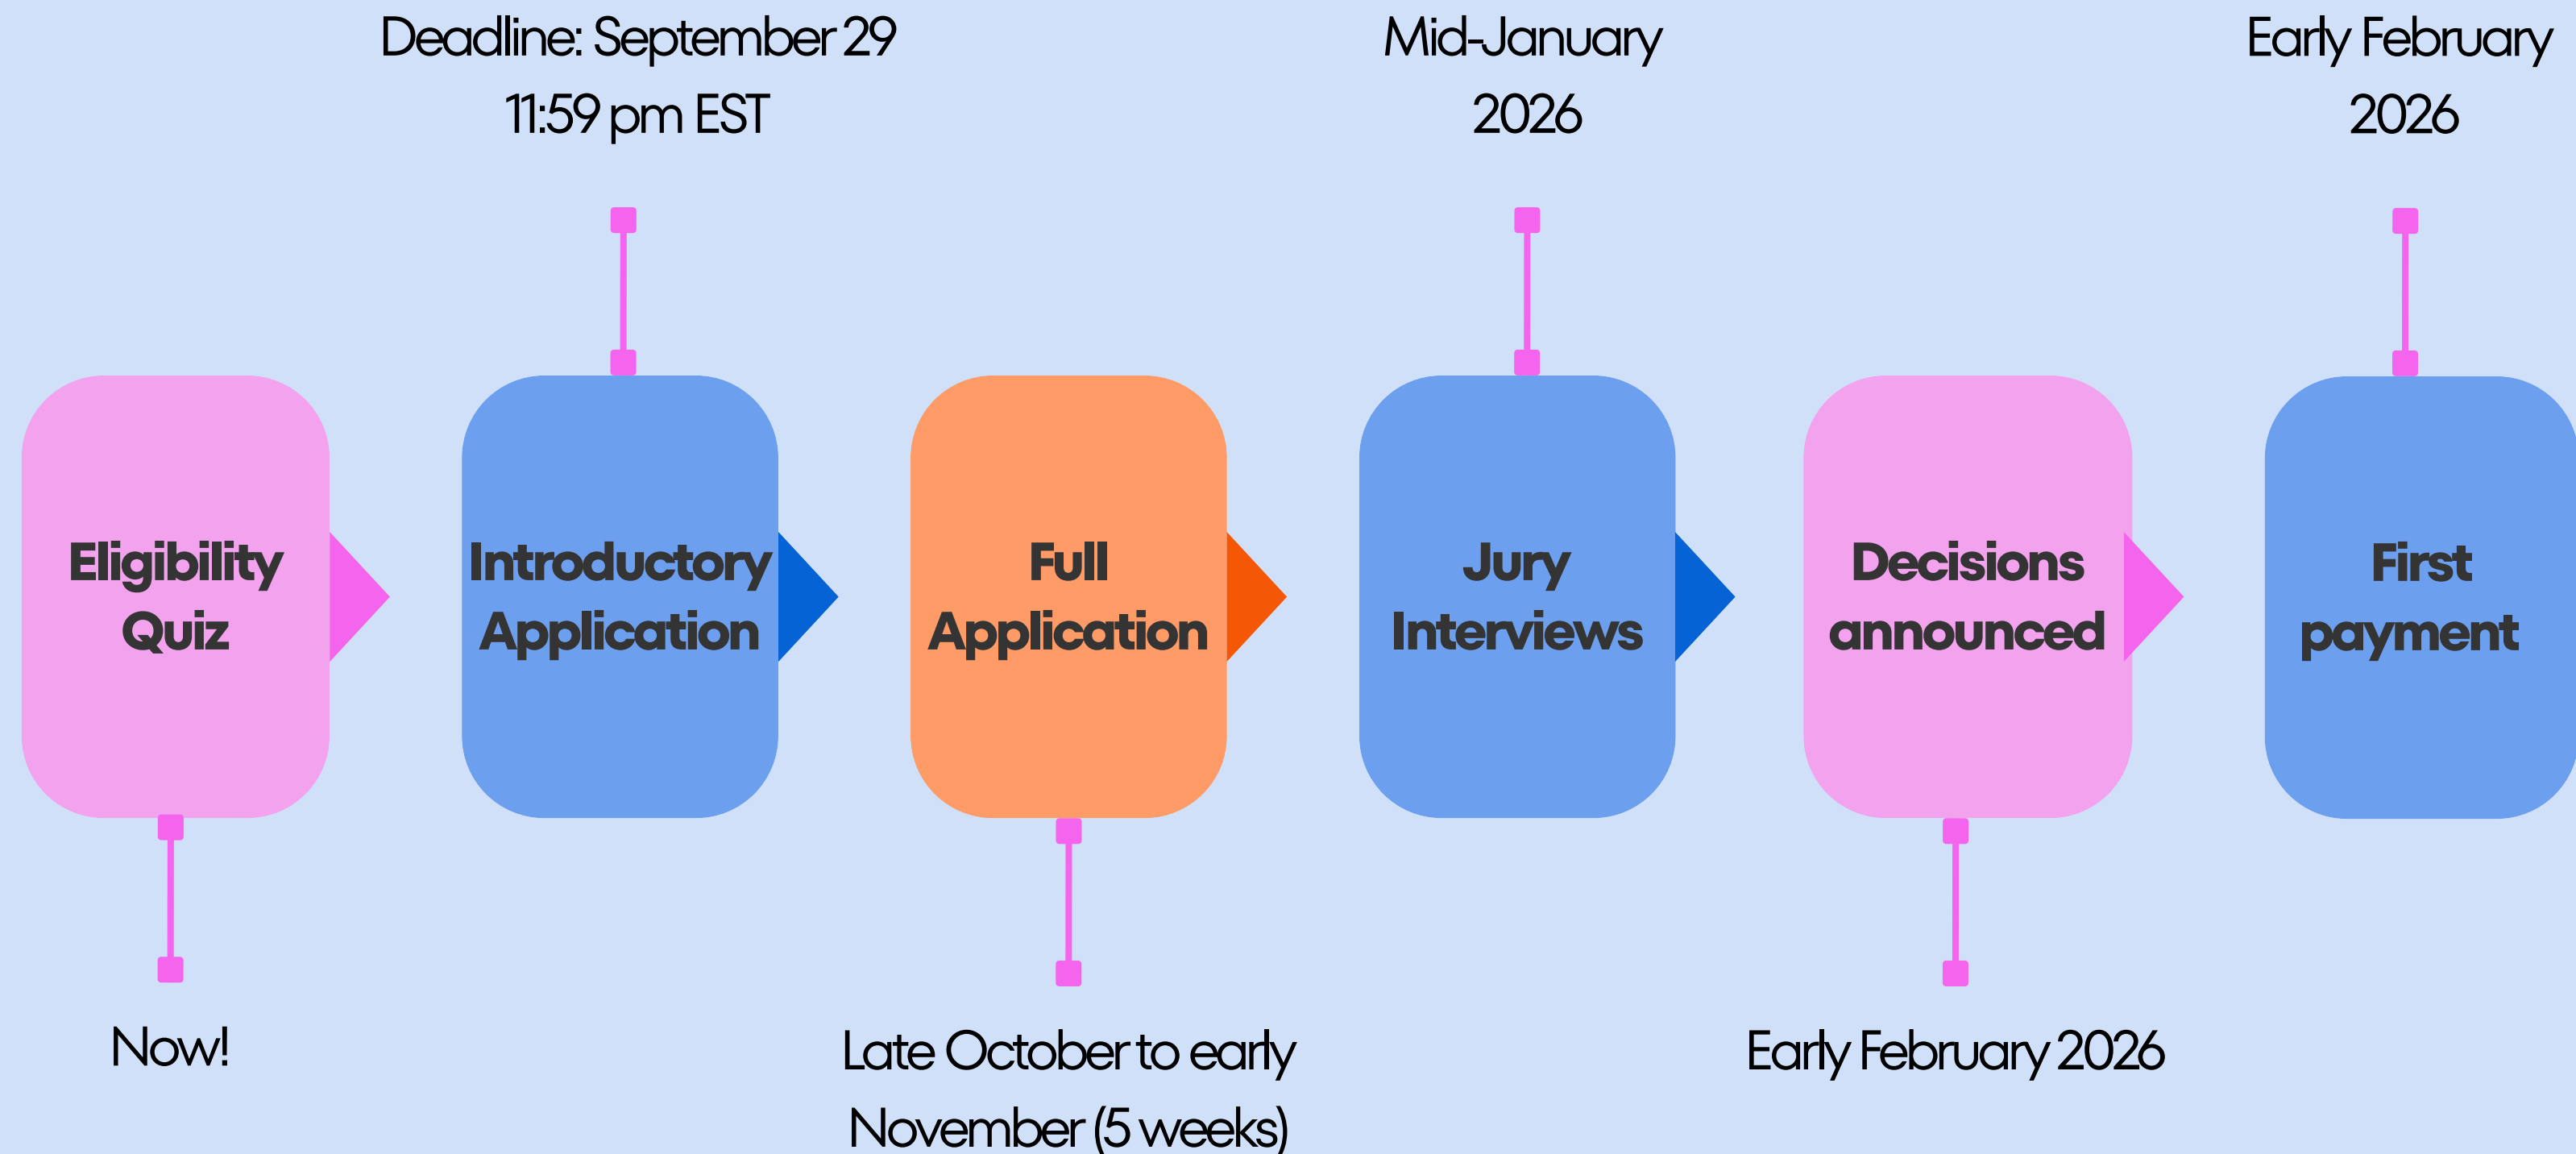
Eligibility Quiz

Now!

Deadline: September 29
11:59 pm EST

Introductory Application

Full Application

Late October to early November (5 weeks)

Mid-January 2026

Jury Interviews

Decisions announced

Early February 2026

Early February 2026

First payment